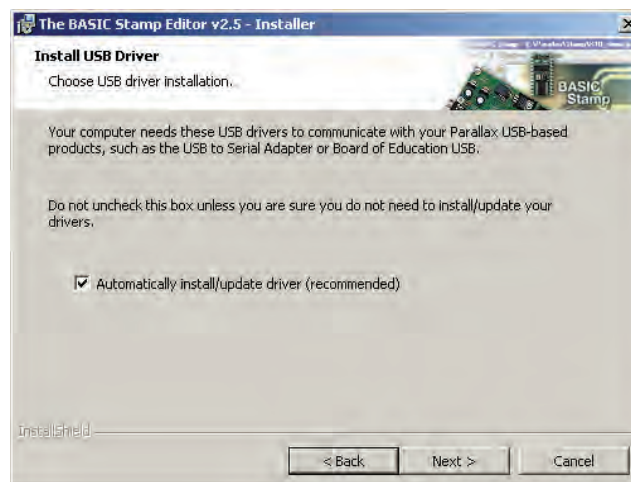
The BASIC Stamp Editor v2.5 - Installer

X

Install USB Driver

Choose USB driver installation.

BASIC Stamp

Your computer needs these USB drivers to communicate with your Parallax USB-based products, such as the USB to Serial Adapter or Board of Education USB.

Do not uncheck this box unless you are sure you do not need to install/update your drivers.

Automatically install/update driver (recommended)

InstallShield

< Back

Next >

Cancel